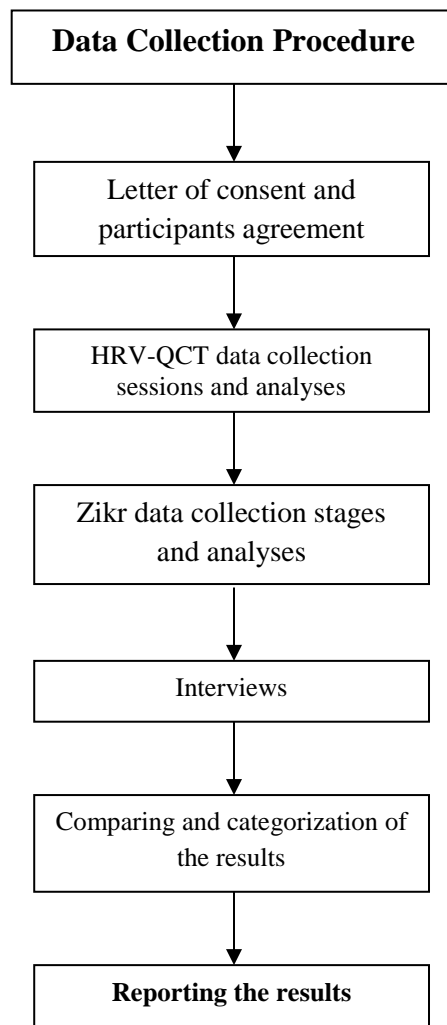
Data Collection Procedure

Letter of consent and participants agreement

HRV-QCT data collection sessions and analyses

Zikr data collection stages and analyses

Interviews

Comparing and categorization of the results

Reporting the results